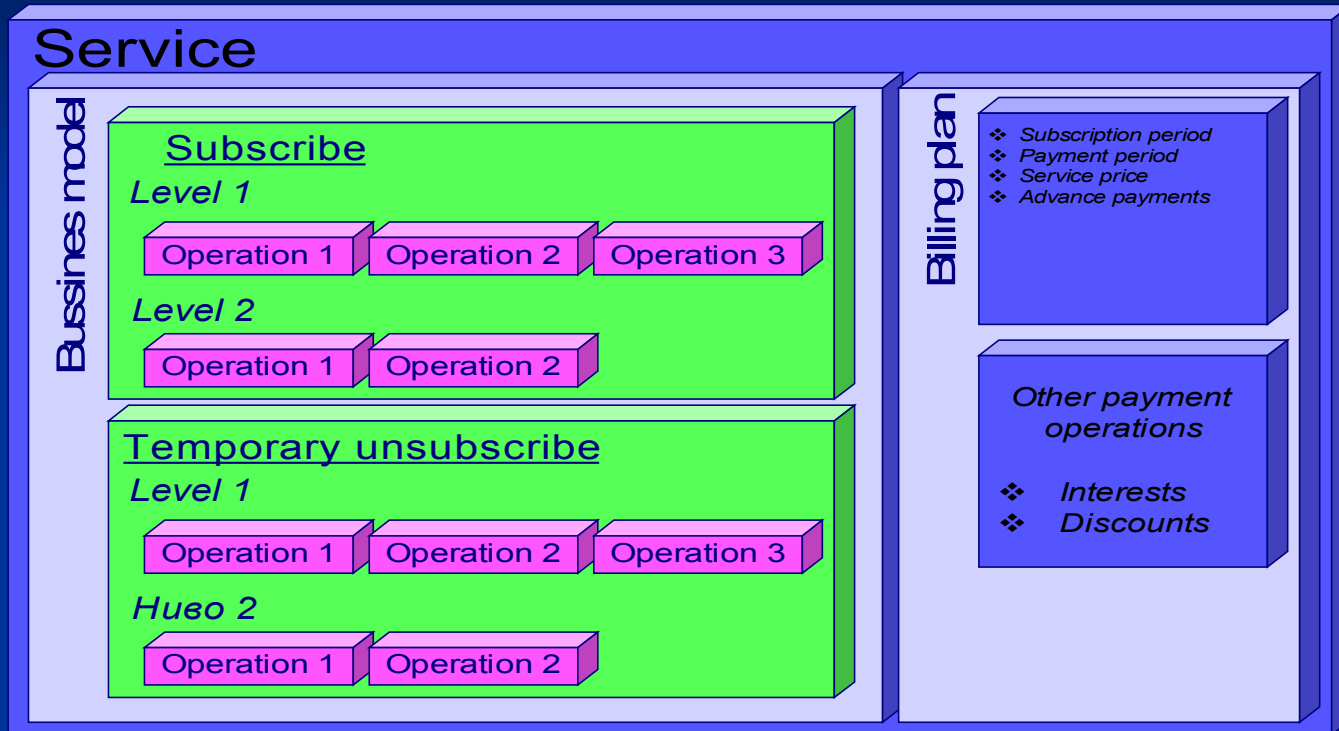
Service

Bussines model

Subscribe

Level 1

Operation 1 Operation 2 Operation 3

Level 2

Operation 1 Operation 2

Temporary unsubscribe

Level 1

Operation 1 Operation 2 Operation 3

Ниво 2

Operation 1 Operation 2

Billing plan

❖ Subscription period
❖ Payment period
❖ Service price
❖ Advance payments

Other payment operations

❖ Interests
❖ Discounts